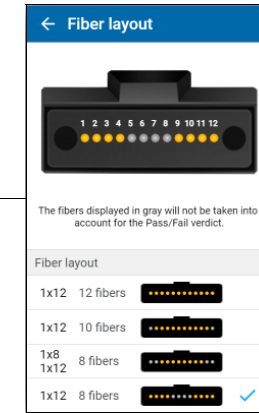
← Fiber layout

1 2 3 4 5 6 7 8 9 10 11 12

The fibers displayed in gray will not be taken into account for the Pass/Fail verdict.

Fiber layout

1x12 12 fibers

1x12 10 fibers

1x8
1x12 8 fibers

1x12 8 fibers ✓